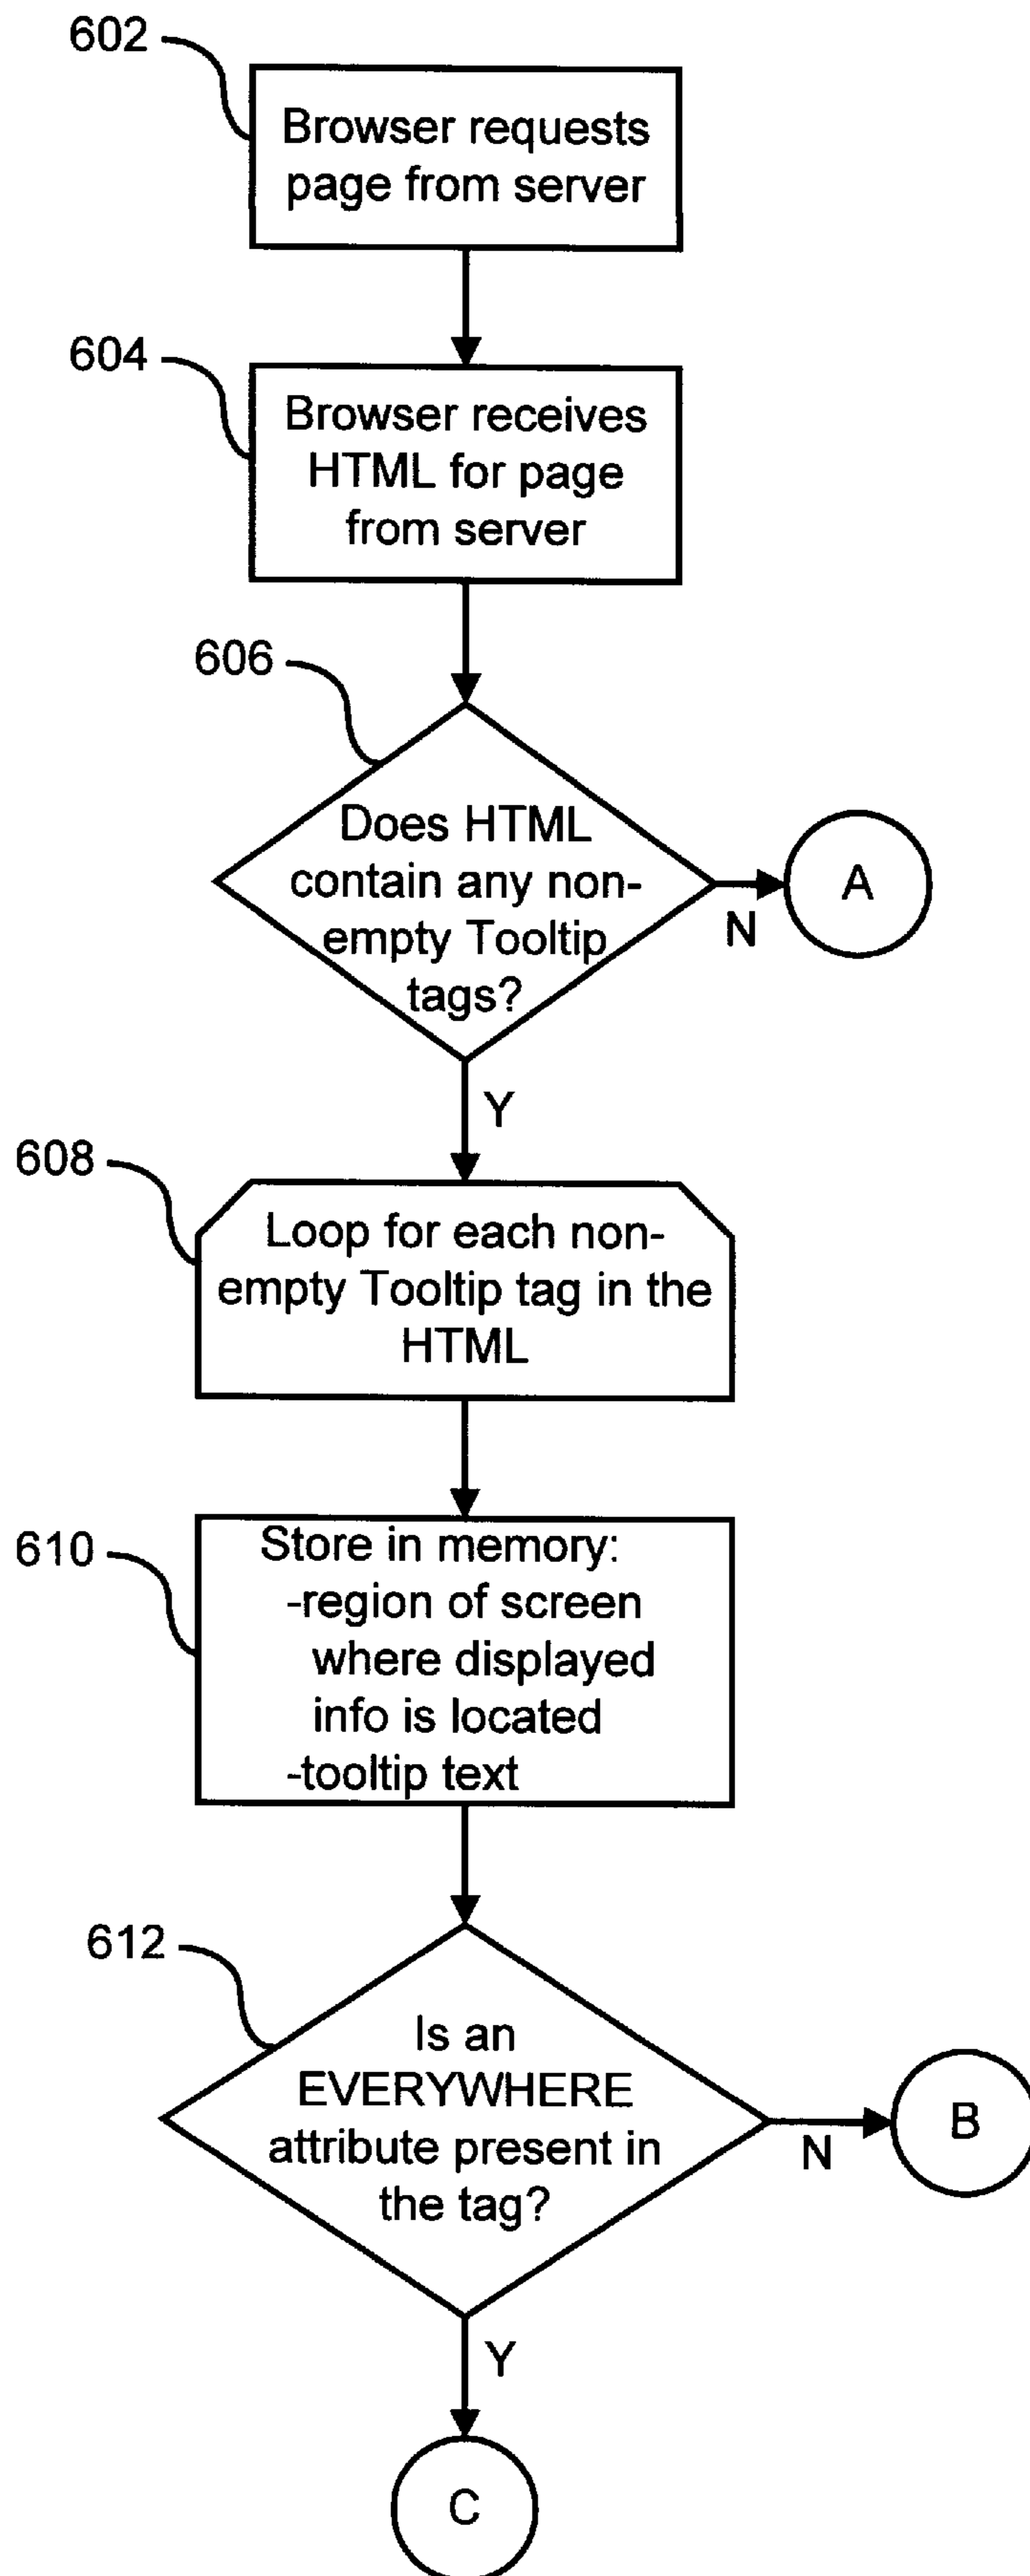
602

Browser requests page from server

604

Browser receives HTML for page from server

606

Does HTML contain any non-empty Tooltip tags?

N

A

Y

608

Loop for each non-empty Tooltip tag in the HTML

610

Store in memory:
-region of screen where displayed info is located
-tooltip text

612

Is an EVERYWHERE attribute present in the tag?

N

B

Y

C